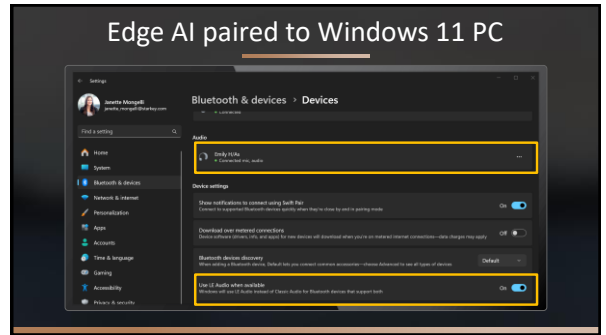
Edge AI paired to Windows 11 PC

Settings

Janette Mongelli
janette_mongelli@starkey.com

Find a setting

Home
System
Bluetooth & devices
Network & internet
Personalization
Apps
Accounts
Time & language
Gaming
Accessibility
Privacy & security

Bluetooth & devices > Devices

Connected

Audio

Emily HJAs
Connected mic, audio

...

Device settings

Show notifications to connect using Swift Pair
Connect to supported Bluetooth devices quickly when they're close by and in pairing mode

On

Download over metered connections
Device software (drivers, info, and apps) for new devices will download when you're on metered internet connections—data charges may apply

Off

Bluetooth devices discovery
When adding a Bluetooth device, Default lets you connect common accessories—choose Advanced to see all types of devices

Default

Use LE Audio when available
Windows will use LE Audio instead of Classic Audio for Bluetooth devices that support both

On